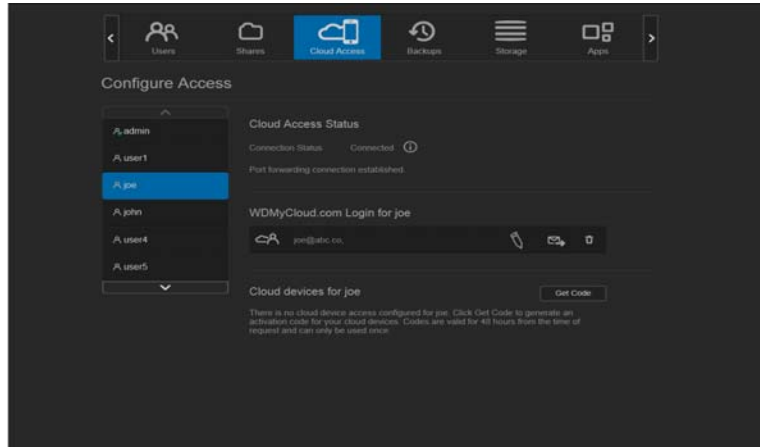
Users
Shares
Cloud Access
Backups
Storage
Apps

Configure Access

admin
user1
joe
john
user4
user5

Cloud Access Status

Connection Status Connected

Port forwarding connection established.

WDMyCloud.com Login for joe

joe@abc.co,

Cloud devices for joe

Get Code

There is no cloud device access configured for joe. Click Get Code to generate an activation code for your cloud devices. Codes are valid for 48 hours from the time of request and can only be used once.